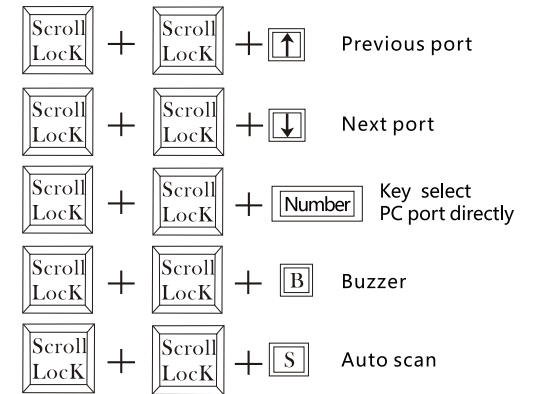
Scroll LocK + Scroll LocK + ↑ Previous port

Scroll LocK + Scroll LocK + ↓ Next port

Scroll LocK + Scroll LocK + Number Key select PC port directly

Scroll LocK + Scroll LocK + B Buzzer

Scroll LocK + Scroll LocK + S Auto scan